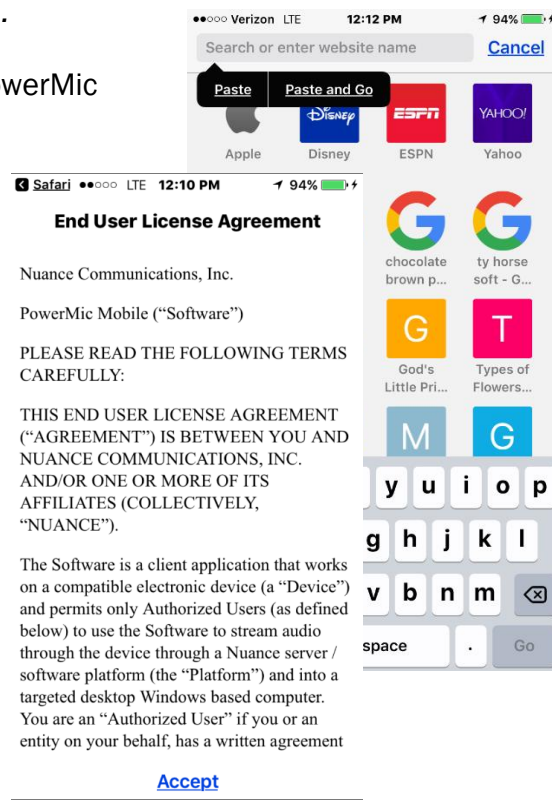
werMic

●●○○○ Verizon LTE 12:12 PM 94%

Search or enter website name

Cancel

Paste

Paste and Go

Apple

Disney

ESPN

YAHOO!

Yahoo

chocolate brown p...

ty horse soft - G...

G

God's Little Pri...

T

Types of Flowers...

M

G

y u i o p

g h j k l

v b n m

space

.

Go

Safari ●●○○○ LTE 12:10 PM 94%

End User License Agreement

Nuance Communications, Inc.

PowerMic Mobile ("Software")

PLEASE READ THE FOLLOWING TERMS CAREFULLY:

THIS END USER LICENSE AGREEMENT ("AGREEMENT") IS BETWEEN YOU AND NUANCE COMMUNICATIONS, INC. AND/OR ONE OR MORE OF ITS AFFILIATES (COLLECTIVELY, "NUANCE").

The Software is a client application that works on a compatible electronic device (a "Device") and permits only Authorized Users (as defined below) to use the Software to stream audio through the device through a Nuance server / software platform (the "Platform") and into a targeted desktop Windows based computer. You are an "Authorized User" if you or an entity on your behalf, has a written agreement

Accept